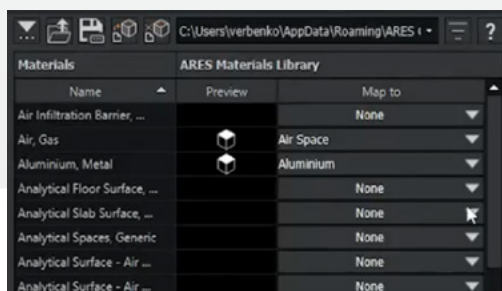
C:\Users\verbenko\AppData\Roaming\ARES (

?

| Materials | ARES Materials Library | |
|---|---|---|
| Name | Preview | Map to |
| Air Infiltration Barrier, ... | | None |
| Air, Gas | | Air Space |
| Aluminium, Metal | | Aluminium |
| Analytical Floor Surface, ... | | None |
| Analytical Slab Surface, ... | | None |
| Analytical Spaces, Generic | | None |
| Analytical Surface - Air ... | | None |
| Analytical Surface - Air ... | | None |